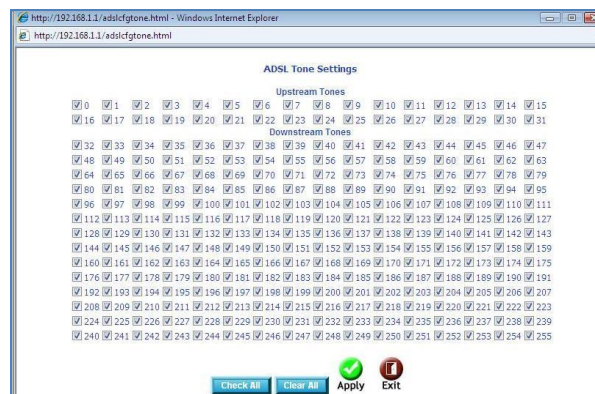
http://192.168.1.1/adslcfgtone.html - Windows Internet Explorer

http://192.168.1.1/adslcfgtone.html

ADSL Tone Settings

Upstream Tones

0 1 2 3 4 5 6 7 8 9 10 11 12 13 14 15
16 17 18 19 20 21 22 23 24 25 26 27 28 29 30 31

Downstream Tones

32 33 34 35 36 37 38 39 40 41 42 43 44 45 46 47
48 49 50 51 52 53 54 55 56 57 58 59 60 61 62 63
64 65 66 67 68 69 70 71 72 73 74 75 76 77 78 79
80 81 82 83 84 85 86 87 88 89 90 91 92 93 94 95
96 97 98 99 100 101 102 103 104 105 106 107 108 109 110 111
112 113 114 115 116 117 118 119 120 121 122 123 124 125 126 127
128 129 130 131 132 133 134 135 136 137 138 139 140 141 142 143
144 145 146 147 148 149 150 151 152 153 154 155 156 157 158 159
160 161 162 163 164 165 166 167 168 169 170 171 172 173 174 175
176 177 178 179 180 181 182 183 184 185 186 187 188 189 190 191
192 193 194 195 196 197 198 199 200 201 202 203 204 205 206 207
208 209 210 211 212 213 214 215 216 217 218 219 220 221 222 223
224 225 226 227 228 229 230 231 232 233 234 235 236 237 238 239
240 241 242 243 244 245 246 247 248 249 250 251 252 253 254 255

Check All Clear All Apply Exit